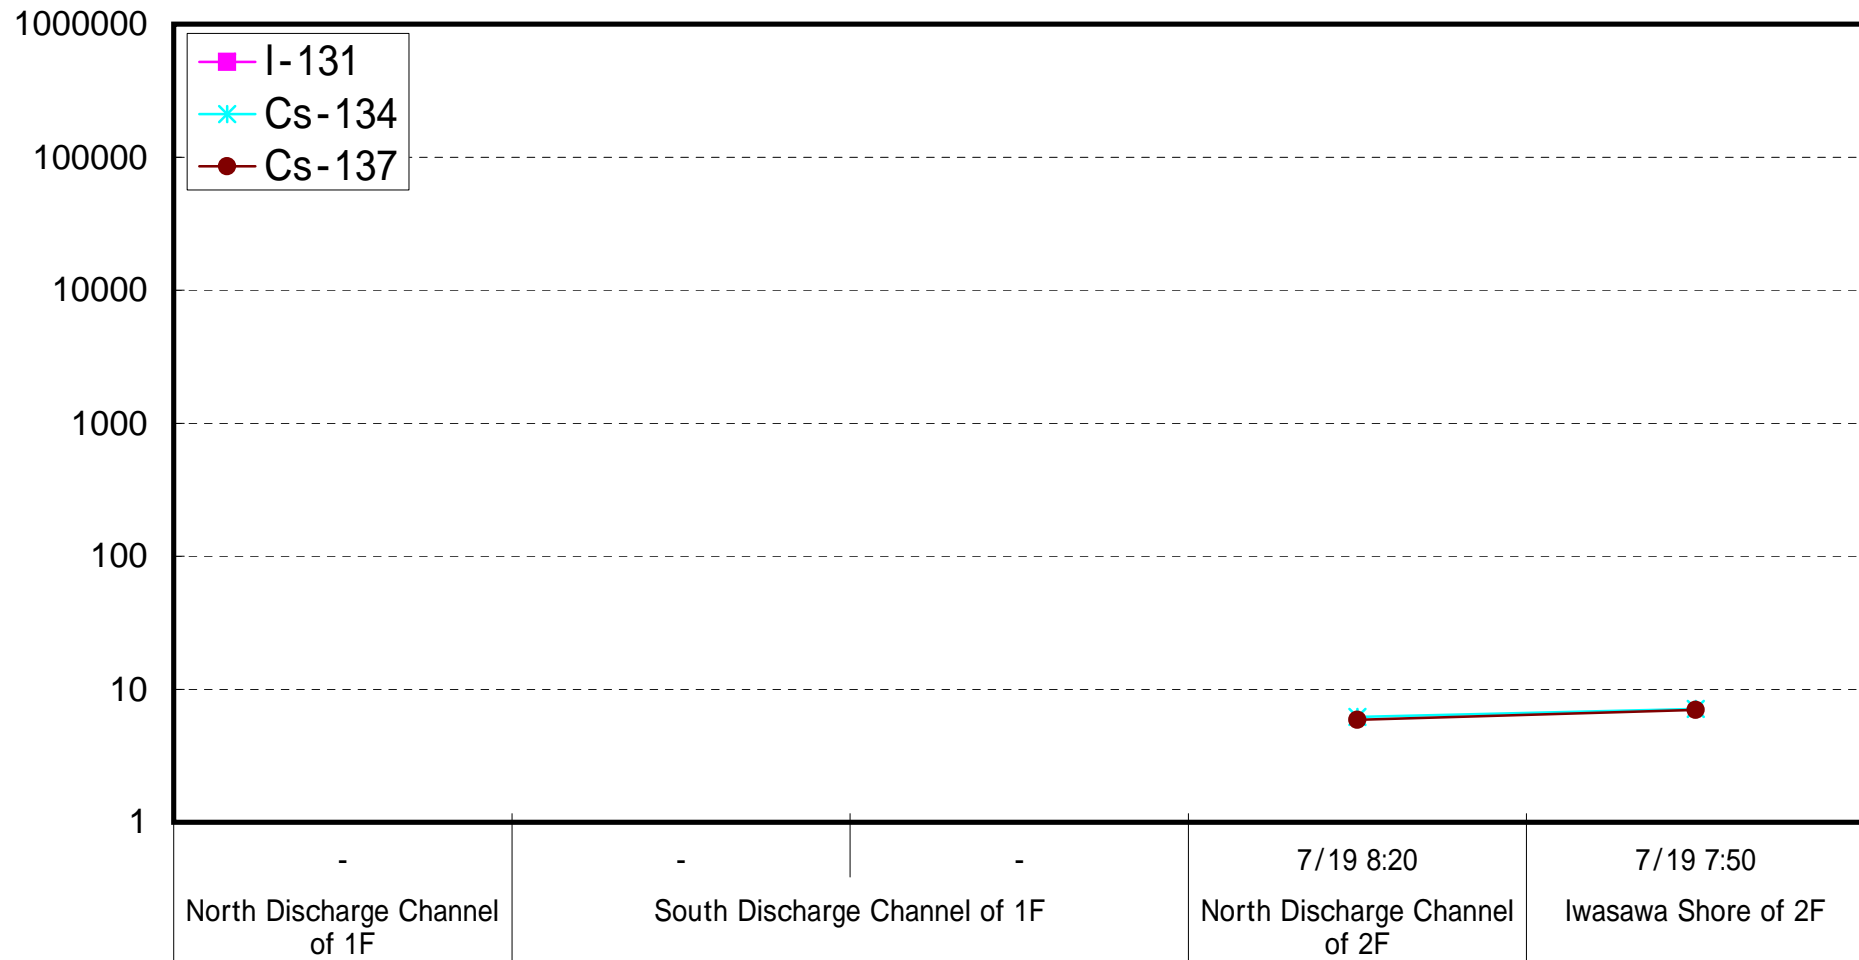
1000000
100000
10000
1000
100
10
1

I-131
Cs-134
Cs-137

| - | - | - | 7/19 8:20 | 7/19 7:50 |
|---|---|---|---|---|
| North Discharge Channel of 1F | South Discharge Channel of 1F | | North Discharge Channel of 2F | Iwasawa Shore of 2F |